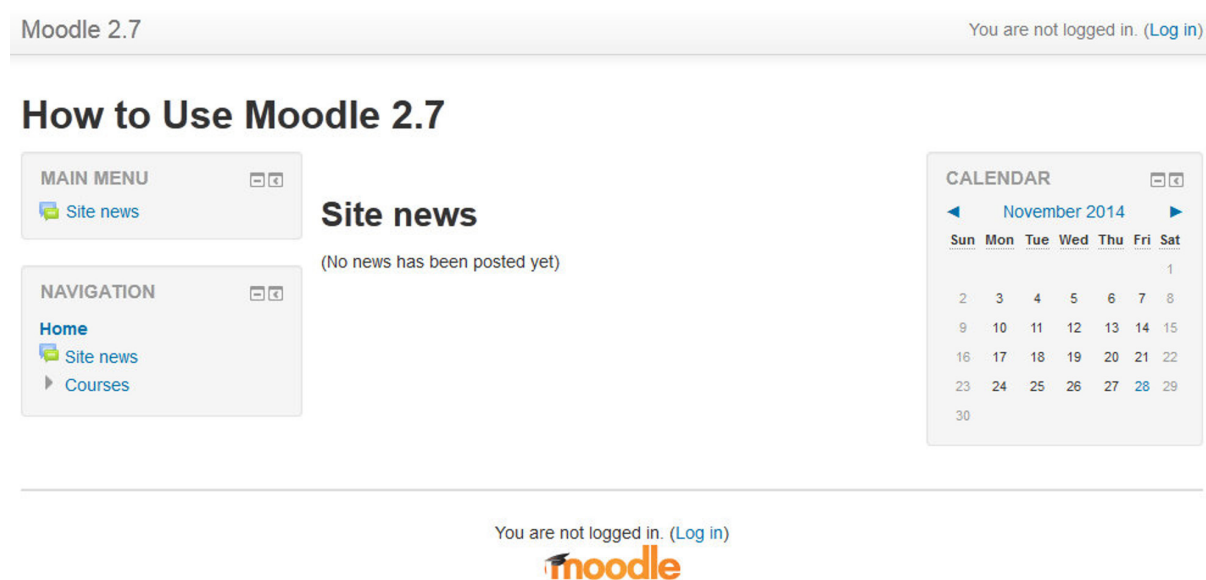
Moodle 2.7

You are not logged in. (Log in)

# How to Use Moodle 2.7

MAIN MENU

Site news

NAVIGATION

Home

Site news

Courses

Site news

(No news has been posted yet)

CALENDAR

◄ November 2014 ►

| Sun | Mon | Tue | Wed | Thu | Fri | Sat |
|---|---|---|---|---|---|---|
| | | | | | | 1 |
| 2 | 3 | 4 | 5 | 6 | 7 | 8 |
| 9 | 10 | 11 | 12 | 13 | 14 | 15 |
| 16 | 17 | 18 | 19 | 20 | 21 | 22 |
| 23 | 24 | 25 | 26 | 27 | 28 | 29 |
| 30 | | | | | | |

You are not logged in. (Log in)

moodle